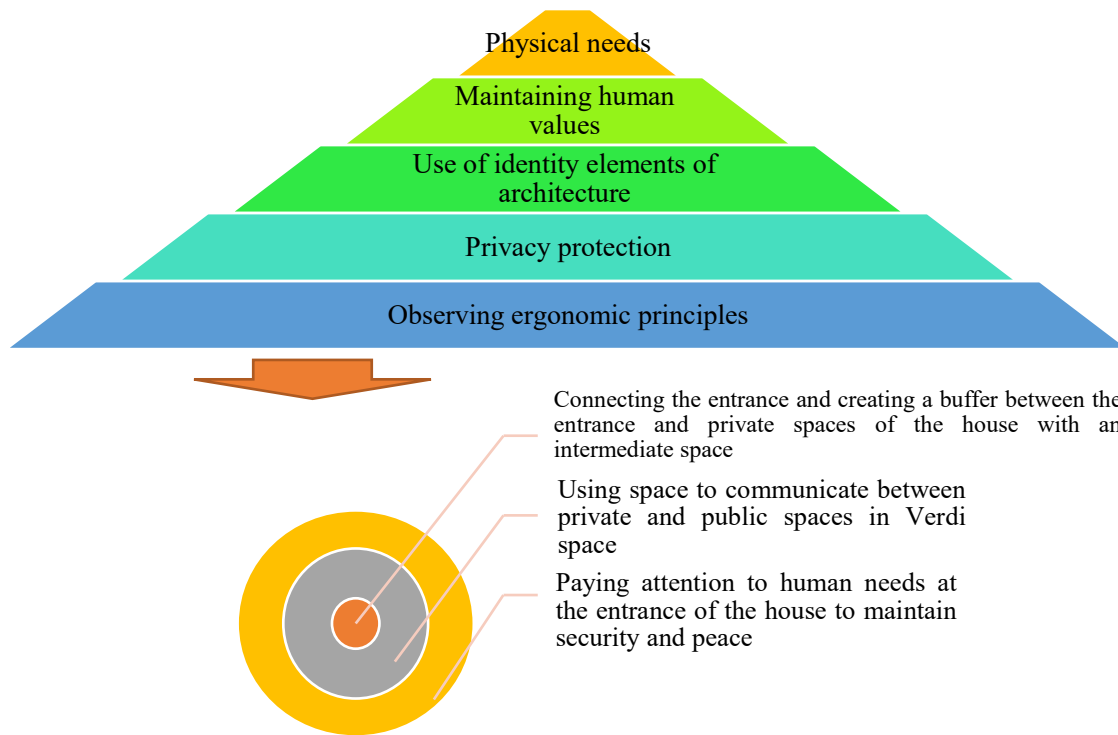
Physical needs

Maintaining human values

Use of identity elements of architecture

Privacy protection

Observing ergonomic principles

Connecting the entrance and creating a buffer between the entrance and private spaces of the house with an intermediate space

Using space to communicate between private and public spaces in Verdi space

Paying attention to human needs at the entrance of the house to maintain security and peace